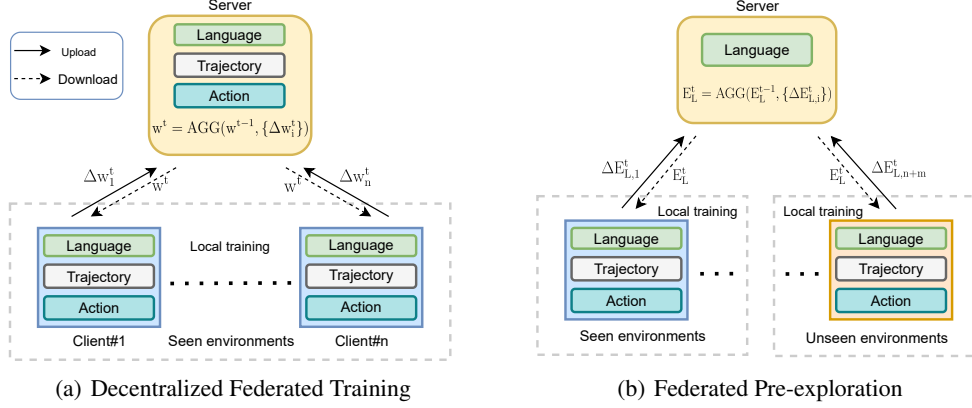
Upload
Download

Server
Language
Trajectory
Action
$\mathrm{w^t = AGG(w^{t-1}, \{\Delta w_i^t\})}$

$\Delta \mathrm{w_1^t}$
$\mathrm{w^t}$
$\mathrm{w^t}$
$\Delta \mathrm{w_n^t}$

Language
Trajectory
Action
Client#1

Local training

Language
Trajectory
Action
Client#n

Seen environments

(a) Decentralized Federated Training

Server
Language
$\mathrm{E_L^t = AGG(E_L^{t-1}, \{\Delta E_{L,i}^t\})}$

$\Delta \mathrm{E_{L,1}^t}$
$\mathrm{E_L^t}$
$\mathrm{E_L^t}$
$\Delta \mathrm{E_{L,n+m}^t}$

Local training
Language
Trajectory
Action
Seen environments

Local training
Language
Trajectory
Action
Unseen environments

(b) Federated Pre-exploration